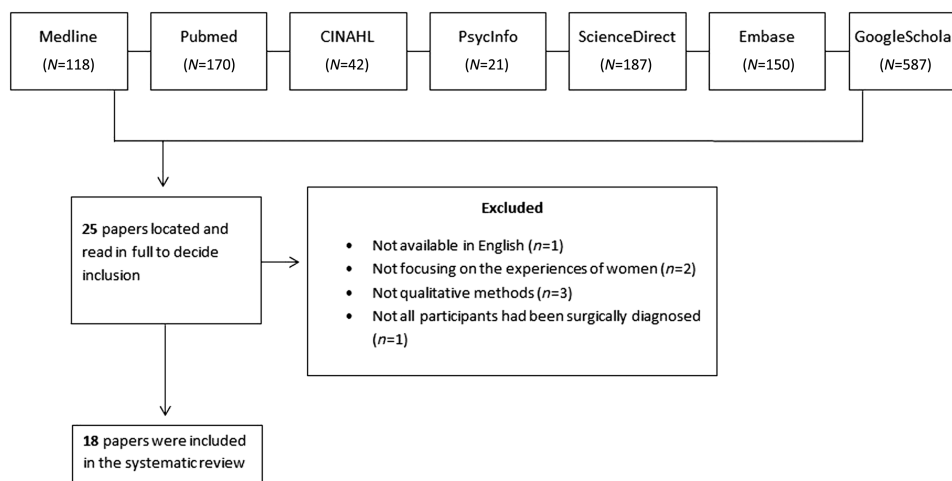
Medline
($N$=118)

Pubmed
($N$=170)

CINAHL
($N$=42)

PsycInfo
($N$=21)

ScienceDirect
($N$=187)

Embase
($N$=150)

GoogleSchola
($N$=587)

**25** papers located and read in full to decide inclusion

**Excluded**

- Not available in English ($n$=1)
- Not focusing on the experiences of women ($n$=2)
- Not qualitative methods ($n$=3)
- Not all participants had been surgically diagnosed ($n$=1)

**18** papers were included in the systematic review